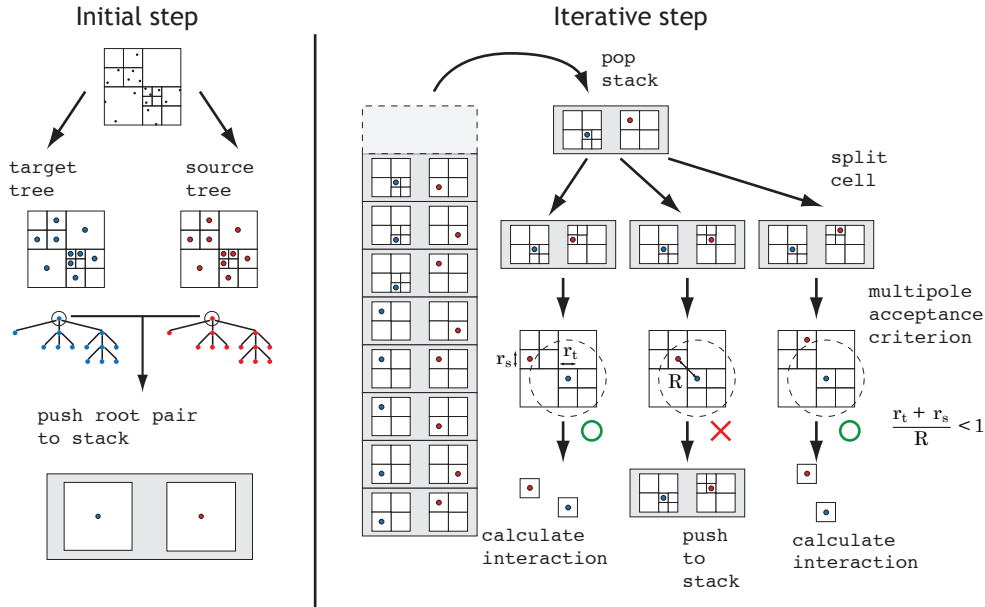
Initial step

target tree

source tree

push root pair to stack

Iterative step

pop stack

split cell

multipole acceptance criterion

$r_s$

$r_t$

R

$\frac{r_t + r_s}{R} < 1$

calculate interaction

push to stack

calculate interaction